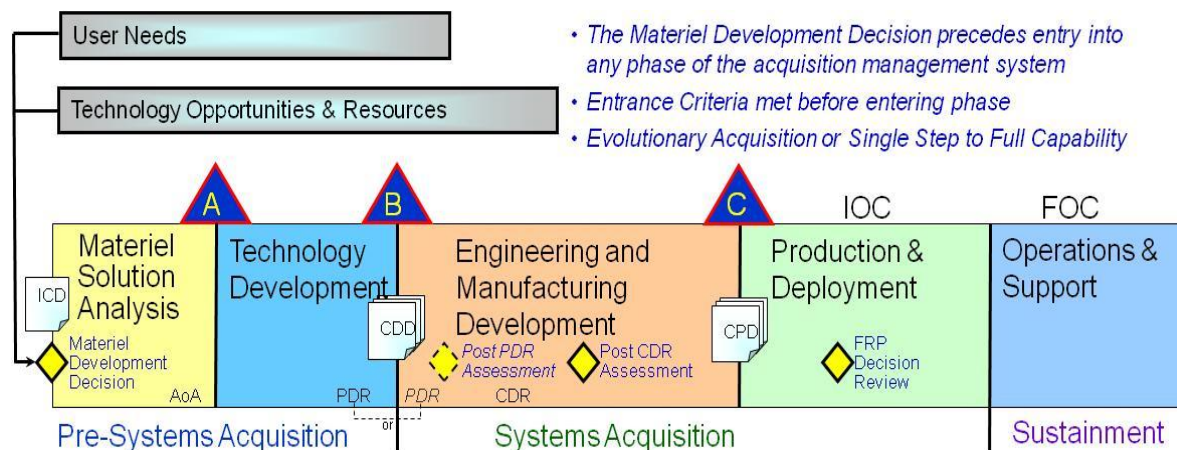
User Needs

Technology Opportunities & Resources

• The Materiel Development Decision precedes entry into any phase of the acquisition management system

• Entrance Criteria met before entering phase

• Evolutionary Acquisition or Single Step to Full Capability

A

B

C

IOC

FOC

Materiel Solution Analysis

ICD

Materiel Development Decision

AoA

Technology Development

CDD

PDR

or

PDR

Engineering and Manufacturing Development

Post PDR Assessment

Post CDR Assessment

CDR

CPD

Production & Deployment

FRP Decision Review

Operations & Support

Pre-Systems Acquisition

Systems Acquisition

Sustainment